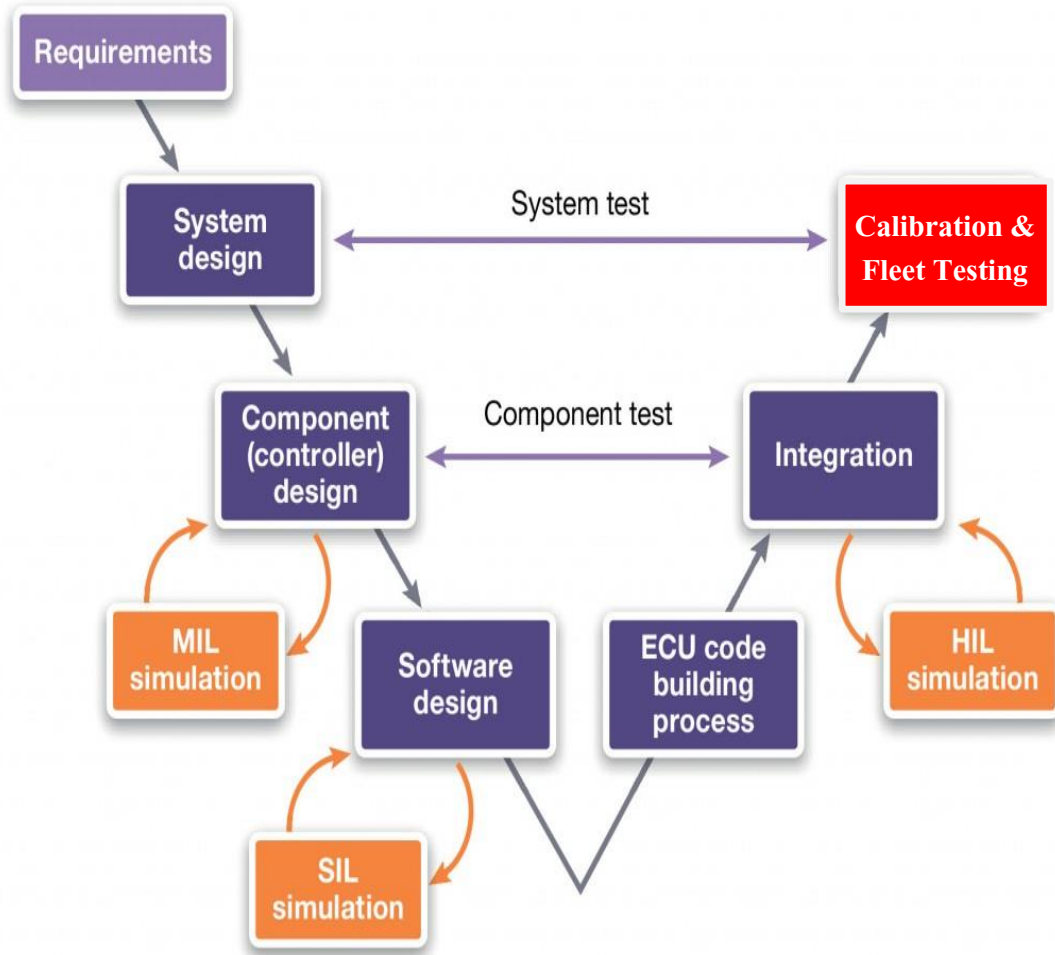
Requirements

System design

System test

Calibration & Fleet Testing

Component (controller) design

Component test

Integration

MIL simulation

Software design

ECU code building process

HIL simulation

SIL simulation